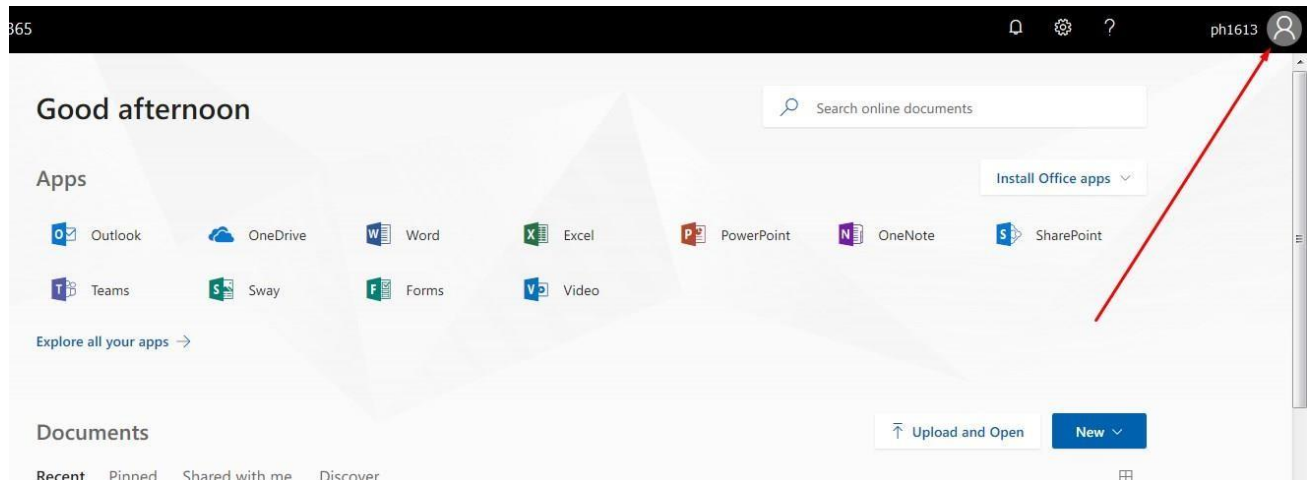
365

?

ph1613

Good afternoon

Search online documents

Apps

Install Office apps

Outlook
OneDrive
Word
Excel
PowerPoint
OneNote
SharePoint
Teams
Sway
Forms
Video

Explore all your apps →

Documents

Upload and Open

New

Recent Pinned Shared with me Discover